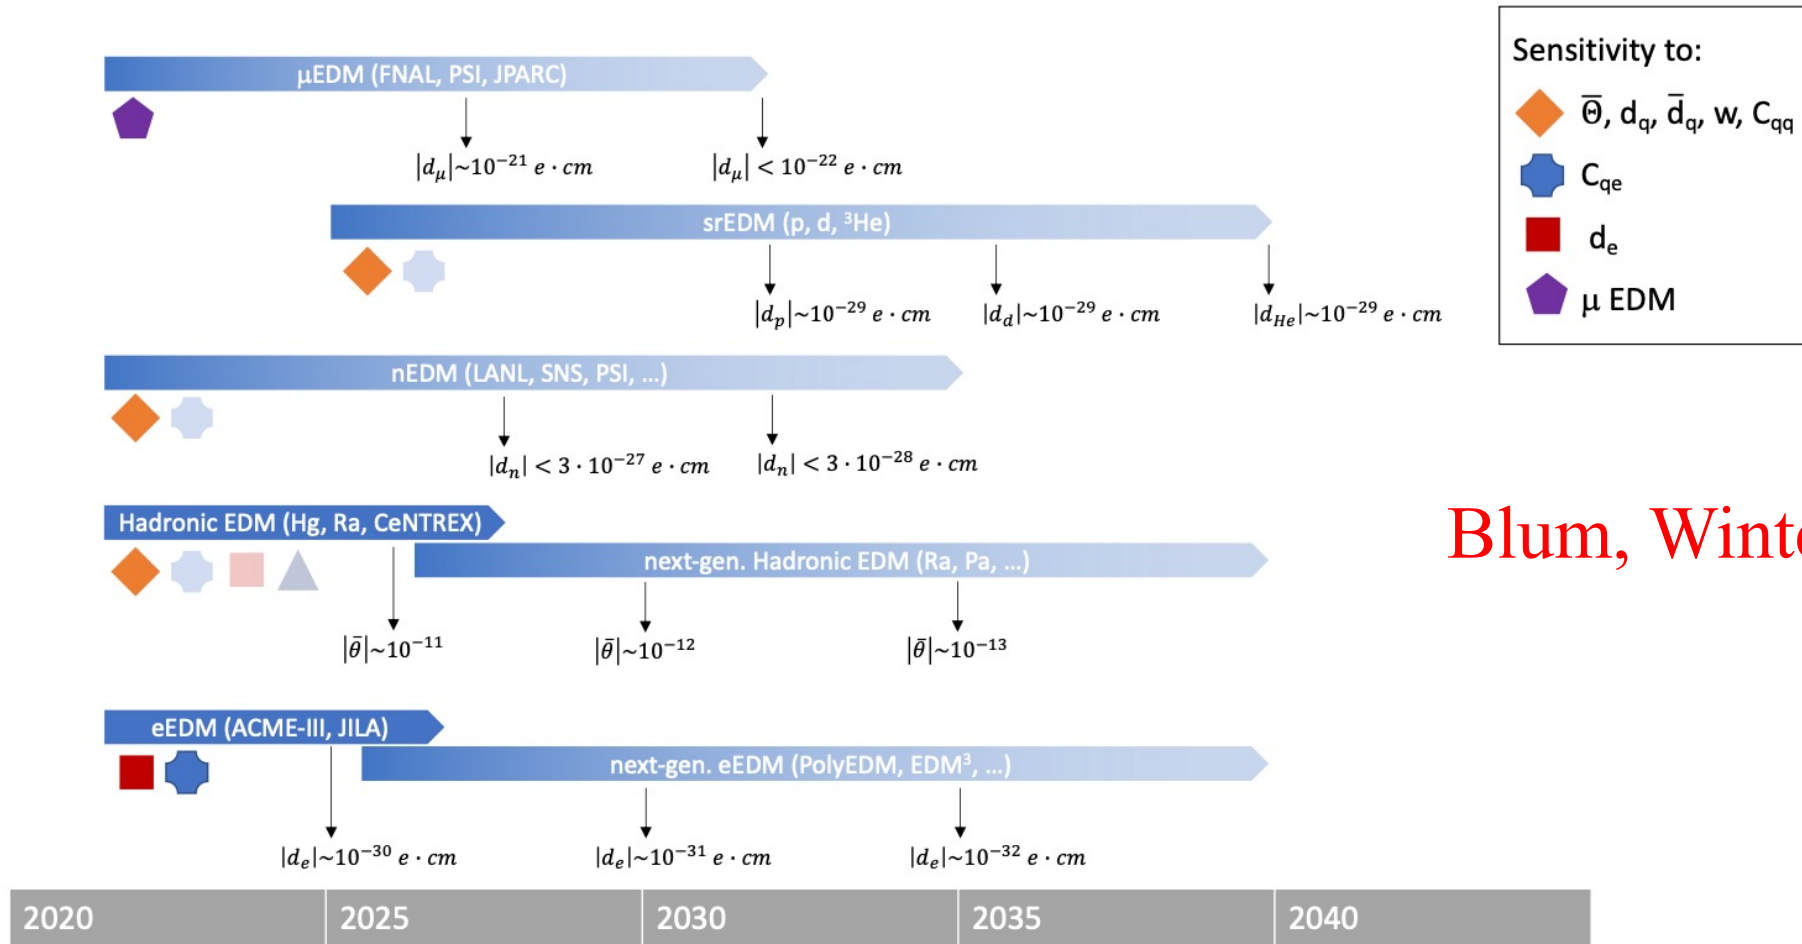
μEDM (FNAL, PSI, JPARC)

$|d_\mu| \sim 10^{-21}\ e \cdot cm$

$|d_\mu| < 10^{-22}\ e \cdot cm$

Sensitivity to:

$\bar{\Theta}$, $d_q$, $\tilde{d}_q$, w, $C_{qq}$

$C_{qe}$

$d_e$

μ EDM

srEDM (p, d, $^3$He)

$|d_p| \sim 10^{-29}\ e \cdot cm$

$|d_d| \sim 10^{-29}\ e \cdot cm$

$|d_{He}| \sim 10^{-29}\ e \cdot cm$

nEDM (LANL, SNS, PSI, ...)

$|d_n| < 3 \cdot 10^{-27}\ e \cdot cm$

$|d_n| < 3 \cdot 10^{-28}\ e \cdot cm$

Blum, Wint

Hadronic EDM (Hg, Ra, CeNTREX)

next-gen. Hadronic EDM (Ra, Pa, ...)

$|\bar{\theta}| \sim 10^{-11}$

$|\bar{\theta}| \sim 10^{-12}$

$|\bar{\theta}| \sim 10^{-13}$

eEDM (ACME-III, JILA)

next-gen. eEDM (PolyEDM, EDM$^3$, ...)

$|d_e| \sim 10^{-30}\ e \cdot cm$

$|d_e| \sim 10^{-31}\ e \cdot cm$

$|d_e| \sim 10^{-32}\ e \cdot cm$

| 2020 | 2025 | 2030 | 2035 | 2040 |
|---|---|---|---|---|